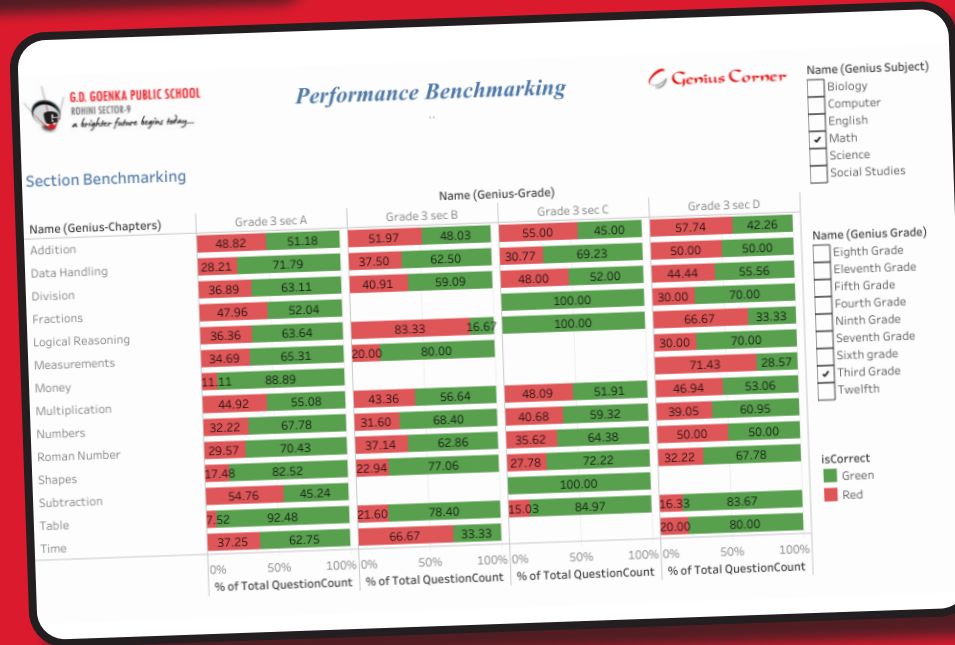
G.D. GOENKA PUBLIC SCHOOL
ROHINI SECTOR-9
a brighter future begins today...

Performance Benchmarking

Genius Corner

Name (Genius Subject)
Biology
Computer
English
✔ Math
Science
Social Studies

Section Benchmarking

Name (Genius-Grade)

| Name (Genius-Chapters) | Grade 3 sec A | Grade 3 sec B | Grade 3 sec C | Grade 3 sec D |
|---|---|---|---|---|
| Addition | 48.82 51.18 | 51.97 48.03 | 55.00 45.00 | 57.74 42.26 |
| Data Handling | 28.21 71.79 | 37.50 62.50 | 30.77 69.23 | 50.00 50.00 |
| Division | 36.89 63.11 | 40.91 59.09 | 48.00 52.00 | 44.44 55.56 |
| Fractions | 47.96 52.04 | | 100.00 | 30.00 70.00 |
| Logical Reasoning | 36.36 63.64 | 83.33 16.67 | 100.00 | 66.67 33.33 |
| Measurements | 34.69 65.31 | 20.00 80.00 | | 30.00 70.00 |
| Money | 11.11 88.89 | | | 71.43 28.57 |
| Multiplication | 44.92 55.08 | 43.36 56.64 | 48.09 51.91 | 46.94 53.06 |
| Numbers | 32.22 67.78 | 31.60 68.40 | 40.68 59.32 | 39.05 60.95 |
| Roman Number | 29.57 70.43 | 37.14 62.86 | 35.62 64.38 | 50.00 50.00 |
| Shapes | 17.48 82.52 | 22.94 77.06 | 27.78 72.22 | 32.22 67.78 |
| Subtraction | 54.76 45.24 | | 100.00 | |
| Table | 7.52 92.48 | 21.60 78.40 | 15.03 84.97 | 16.33 83.67 |
| Time | 37.25 62.75 | 66.67 33.33 | | 20.00 80.00 |
| | 0% 50% 100% % of Total QuestionCount | 0% 50% 100% % of Total QuestionCount | 0% 50% 100% % of Total QuestionCount | 0% 50% 100% % of Total QuestionCount |

Name (Genius Grade)
Eighth Grade
Eleventh Grade
Fifth Grade
Fourth Grade
Ninth Grade
Seventh Grade
Sixth grade
✔ Third Grade
Twelfth

isCorrect
Green
Red